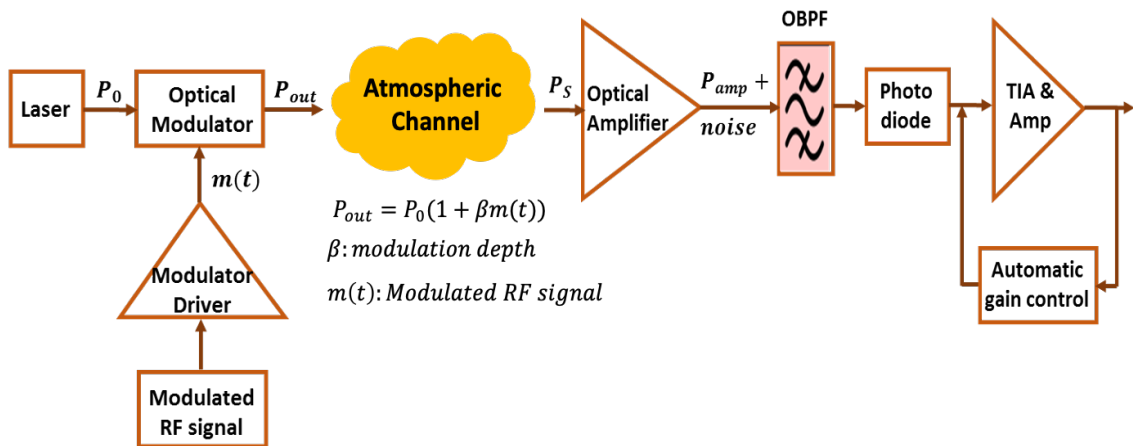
OBPF

Laser

$P_0$

Optical Modulator

$P_{out}$

Atmospheric Channel

$P_S$

Optical Amplifier

$P_{amp}$ +

$noise$

Photo diode

TIA & Amp

$m(t)$

Modulator Driver

$P_{out} = P_0(1 + \beta m(t))$

$\beta$: modulation depth

$m(t)$: Modulated RF signal

Automatic gain control

Modulated RF signal